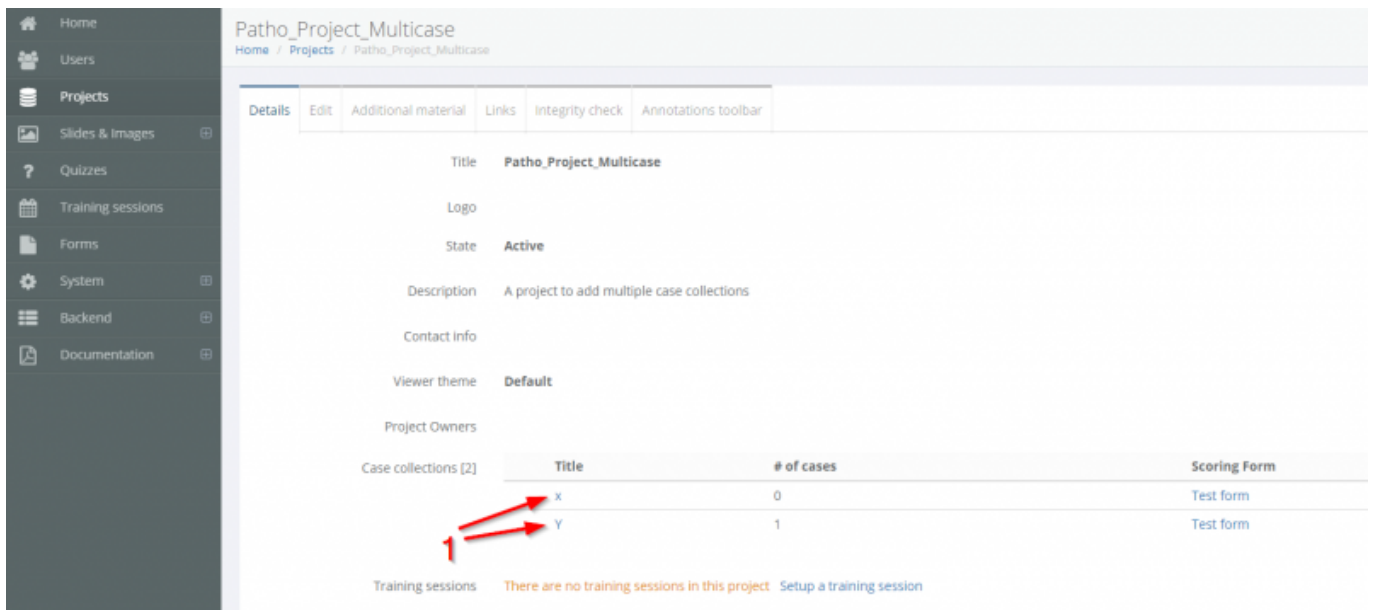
Home
Users
Projects
Slides & Images
Quizzes
Training sessions
Forms
System
Backend
Documentation

Patho_Project_Multicase
Home / Projects / Patho_Project_Multicase

Details | Edit | Additional material | Links | Integrity check | Annotations toolbar

Title Patho_Project_Multicase

Logo

State Active

Description A project to add multiple case collections

Contact info

Viewer theme Default

Project Owners

Case collections [2]

| Title | # of cases | Scoring Form |
|---|---|---|
| X | 0 | Test form |
| Y | 1 | Test form |

1

Training sessions There are no training sessions in this project Setup a training session